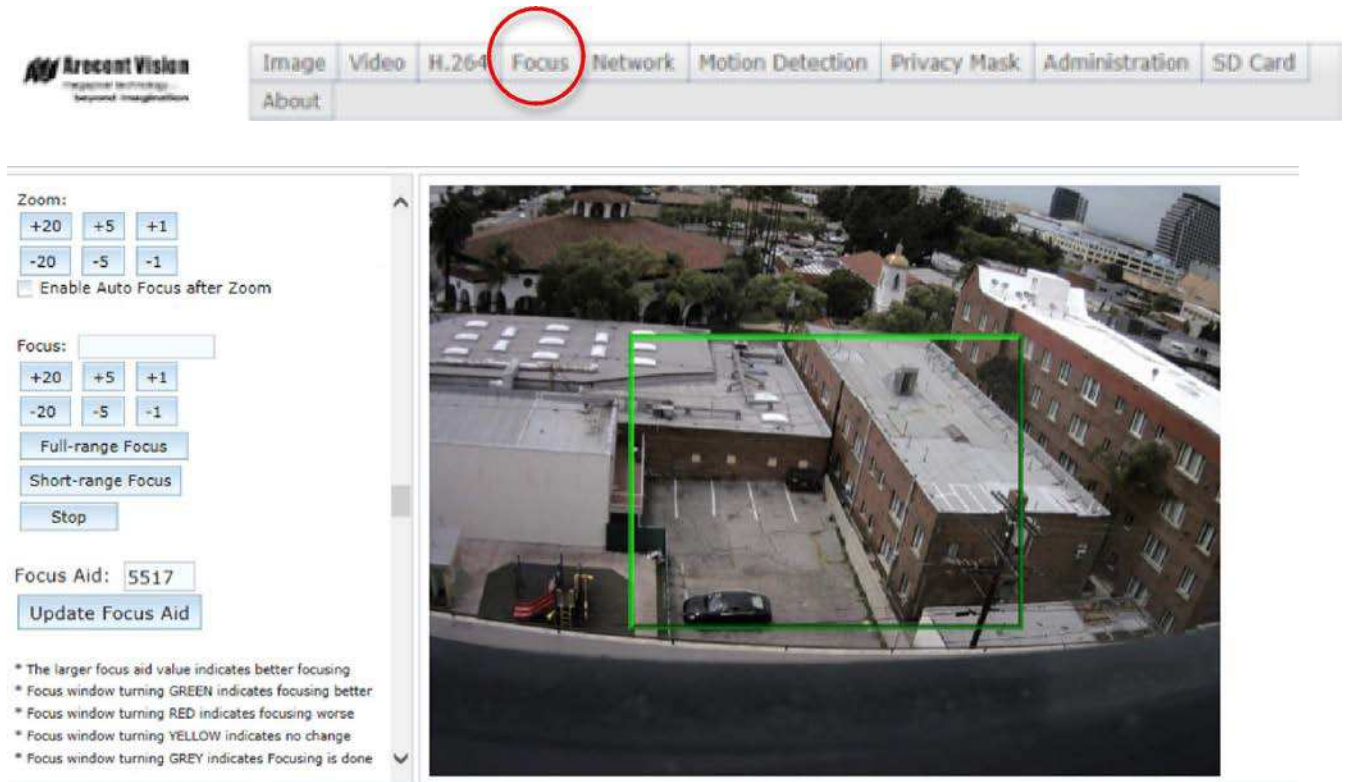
Arecont Vision
megapixel technology
beyond imagination

Image Video H.264 Focus Network Motion Detection Privacy Mask Administration SD Card
About

Zoom:
+20 +5 +1
-20 -5 -1
Enable Auto Focus after Zoom

Focus:
+20 +5 +1
-20 -5 -1
Full-range Focus
Short-range Focus
Stop

Focus Aid: 5517
Update Focus Aid

* The larger focus aid value indicates better focusing
* Focus window turning GREEN indicates focusing better
* Focus window turning RED indicates focusing worse
* Focus window turning YELLOW indicates no change
* Focus window turning GREY indicates Focusing is done